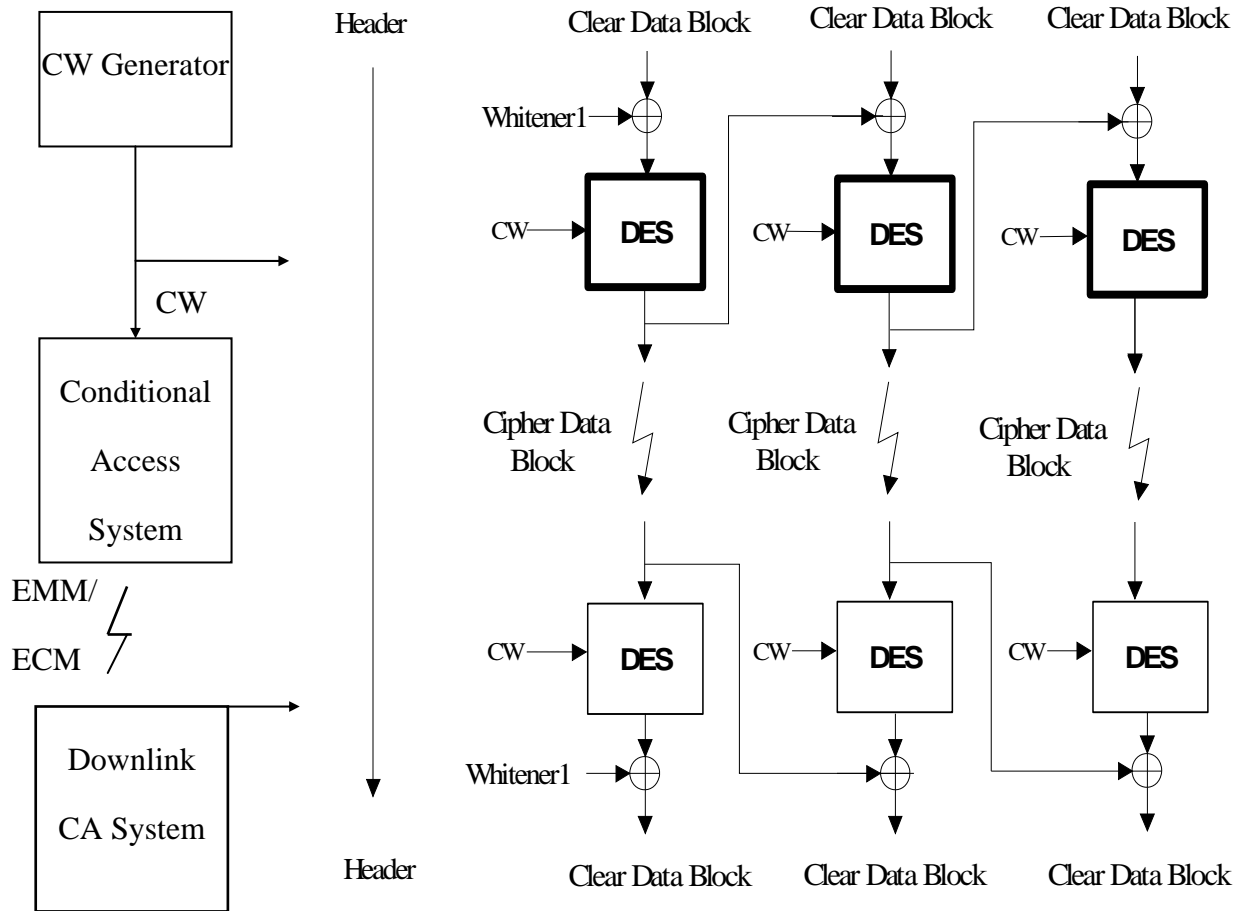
CW Generator

CW

Conditional Access System

EMM/ ECM

Downlink CA System

Header

Clear Data Block

Clear Data Block

Clear Data Block

Whitener1

CW

DES

CW

DES

CW

DES

Cipher Data Block

Cipher Data Block

Cipher Data Block

CW

DES

CW

DES

CW

DES

Whitener1

Header

Clear Data Block

Clear Data Block

Clear Data Block